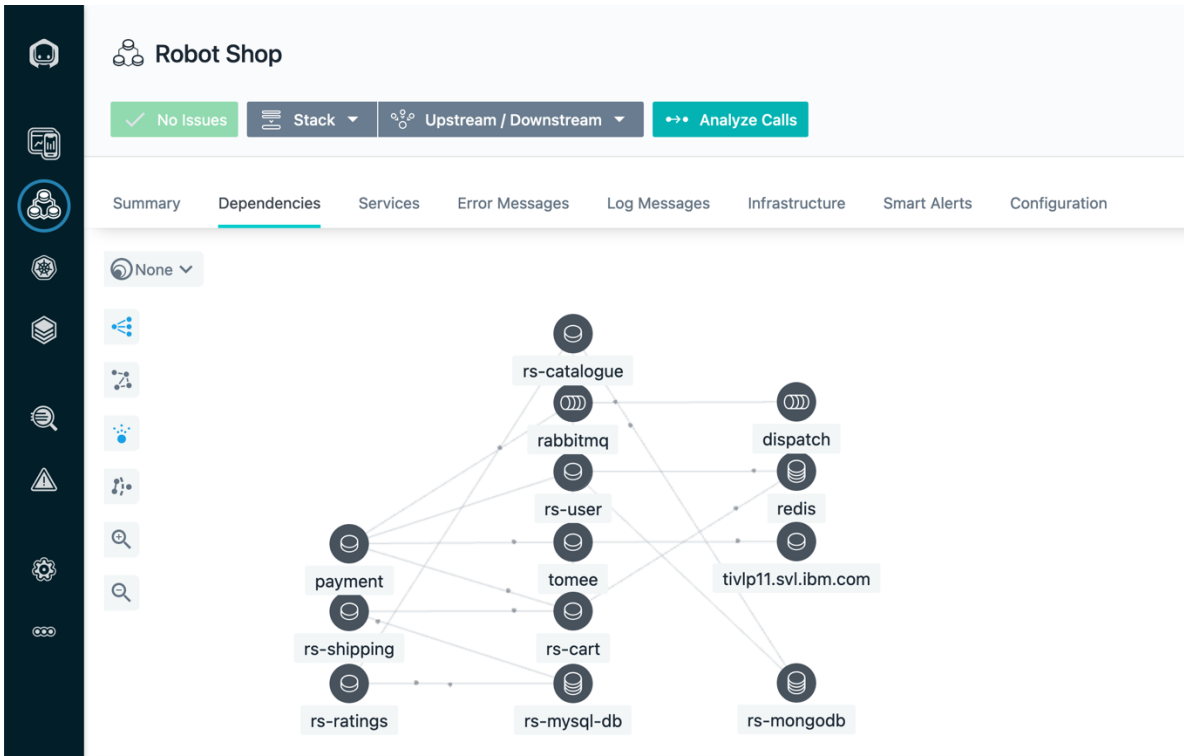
Robot Shop

No Issues

Stack

Upstream / Downstream

Analyze Calls

Summary Dependencies Services Error Messages Log Messages Infrastructure Smart Alerts Configuration

None

rs-catalogue
rabbitmq
dispatch
rs-user
redis
payment
tomee
tivlp11.svl.ibm.com
rs-shipping
rs-cart
rs-ratings
rs-mysql-db
rs-mongodb